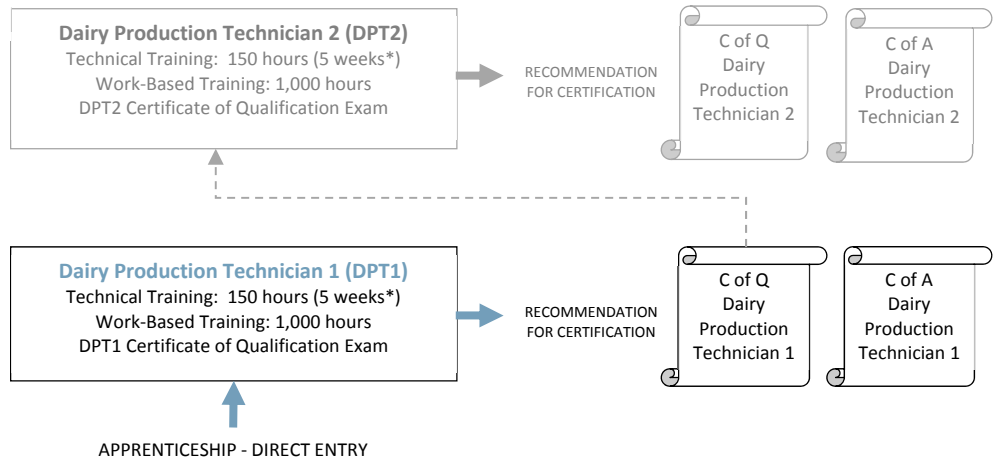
Dairy Production Technician 2 (DPT2)
Technical Training: 150 hours (5 weeks*)
Work-Based Training: 1,000 hours
DPT2 Certificate of Qualification Exam

RECOMMENDATION FOR CERTIFICATION

C of Q
Dairy
Production
Technician 2

C of A
Dairy
Production
Technician 2

Dairy Production Technician 1 (DPT1)
Technical Training: 150 hours (5 weeks*)
Work-Based Training: 1,000 hours
DPT1 Certificate of Qualification Exam

RECOMMENDATION FOR CERTIFICATION

C of Q
Dairy
Production
Technician 1

C of A
Dairy
Production
Technician 1

APPRENTICESHIP - DIRECT ENTRY